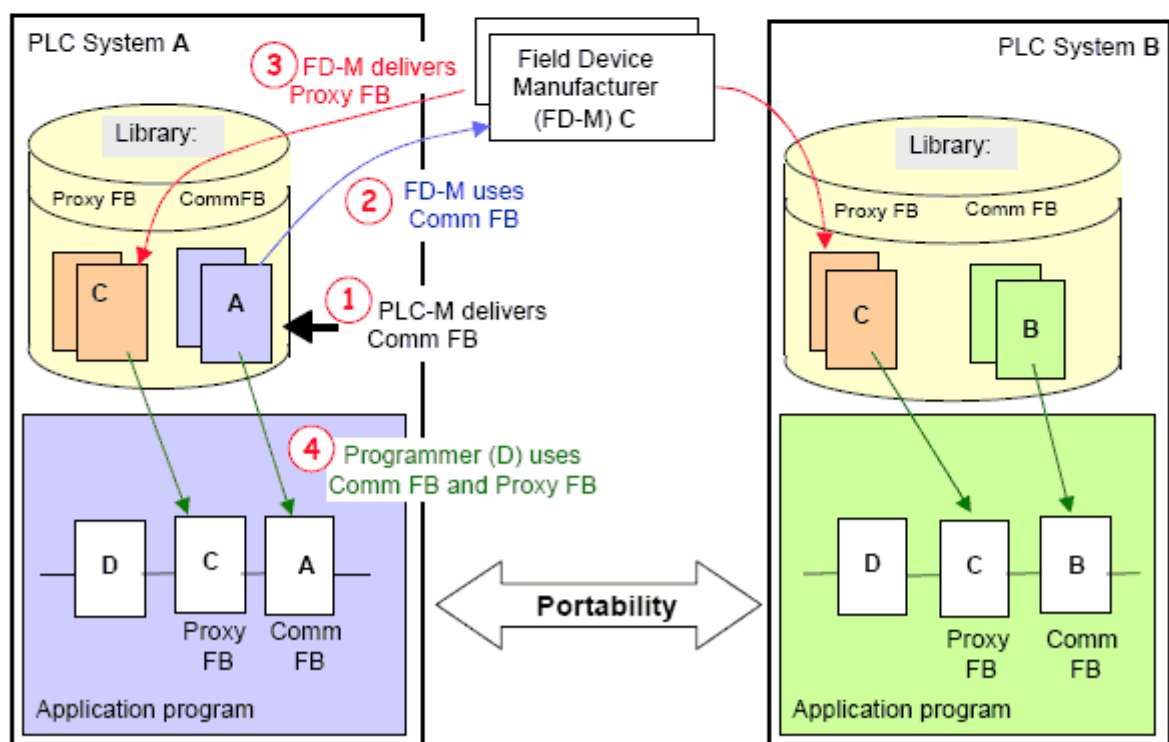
PLC System **A**

3 FD-M delivers Proxy FB

Field Device Manufacturer (FD-M) C

PLC System **B**

Library:

Proxy FB CommFB

2 FD-M uses Comm FB

C

A

1 PLC-M delivers Comm FB

Library:

Proxy FB Comm FB

C

B

4 Programmer (D) uses Comm FB and Proxy FB

D

C

A

Proxy FB

Comm FB

Portability

D

C

B

Proxy FB

Comm FB

Application program

Application program